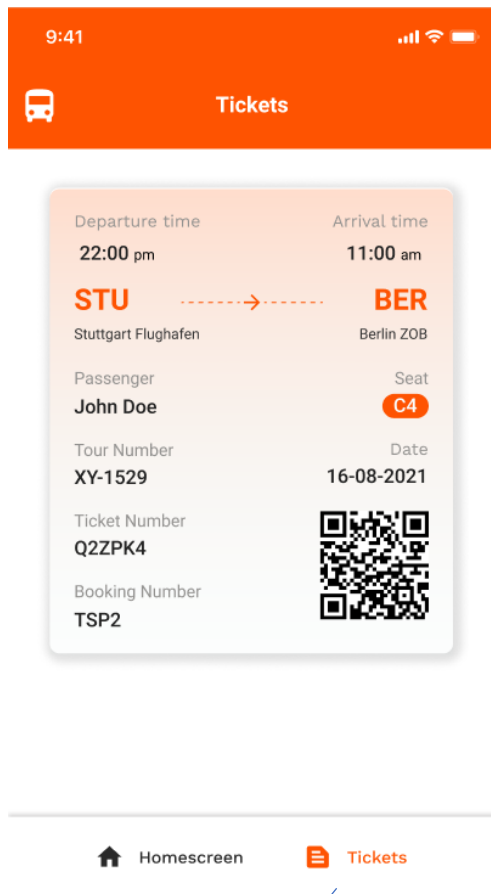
9:41

Tickets

Departure time
22:00 pm

Arrival time
11:00 am

STU
Stuttgart Flughafen

BER
Berlin ZOB

Passenger
John Doe

Seat
C4

Tour Number
XY-1529

Date
16-08-2021

Ticket Number
Q2ZPK4

Booking Number
TSP2

Homescreen

Tickets